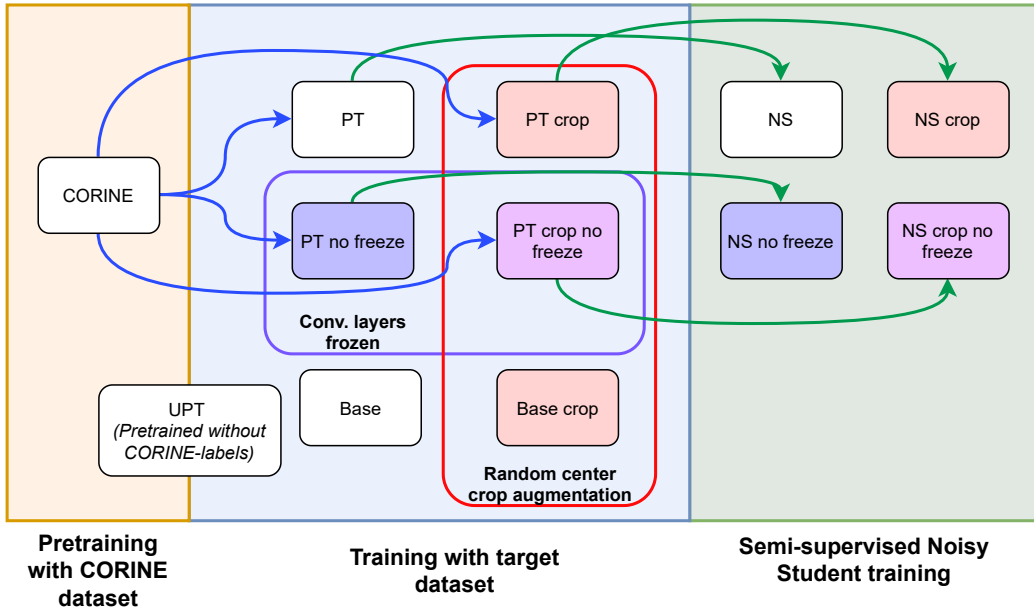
CORINE

PT

PT crop

NS

NS crop

PT no freeze

PT crop no freeze

NS no freeze

NS crop no freeze

Conv. layers frozen

UPT
(Pretrained without CORINE-labels)

Base

Base crop

Random center crop augmentation

Pretraining with CORINE dataset

Training with target dataset

Semi-supervised Noisy Student training